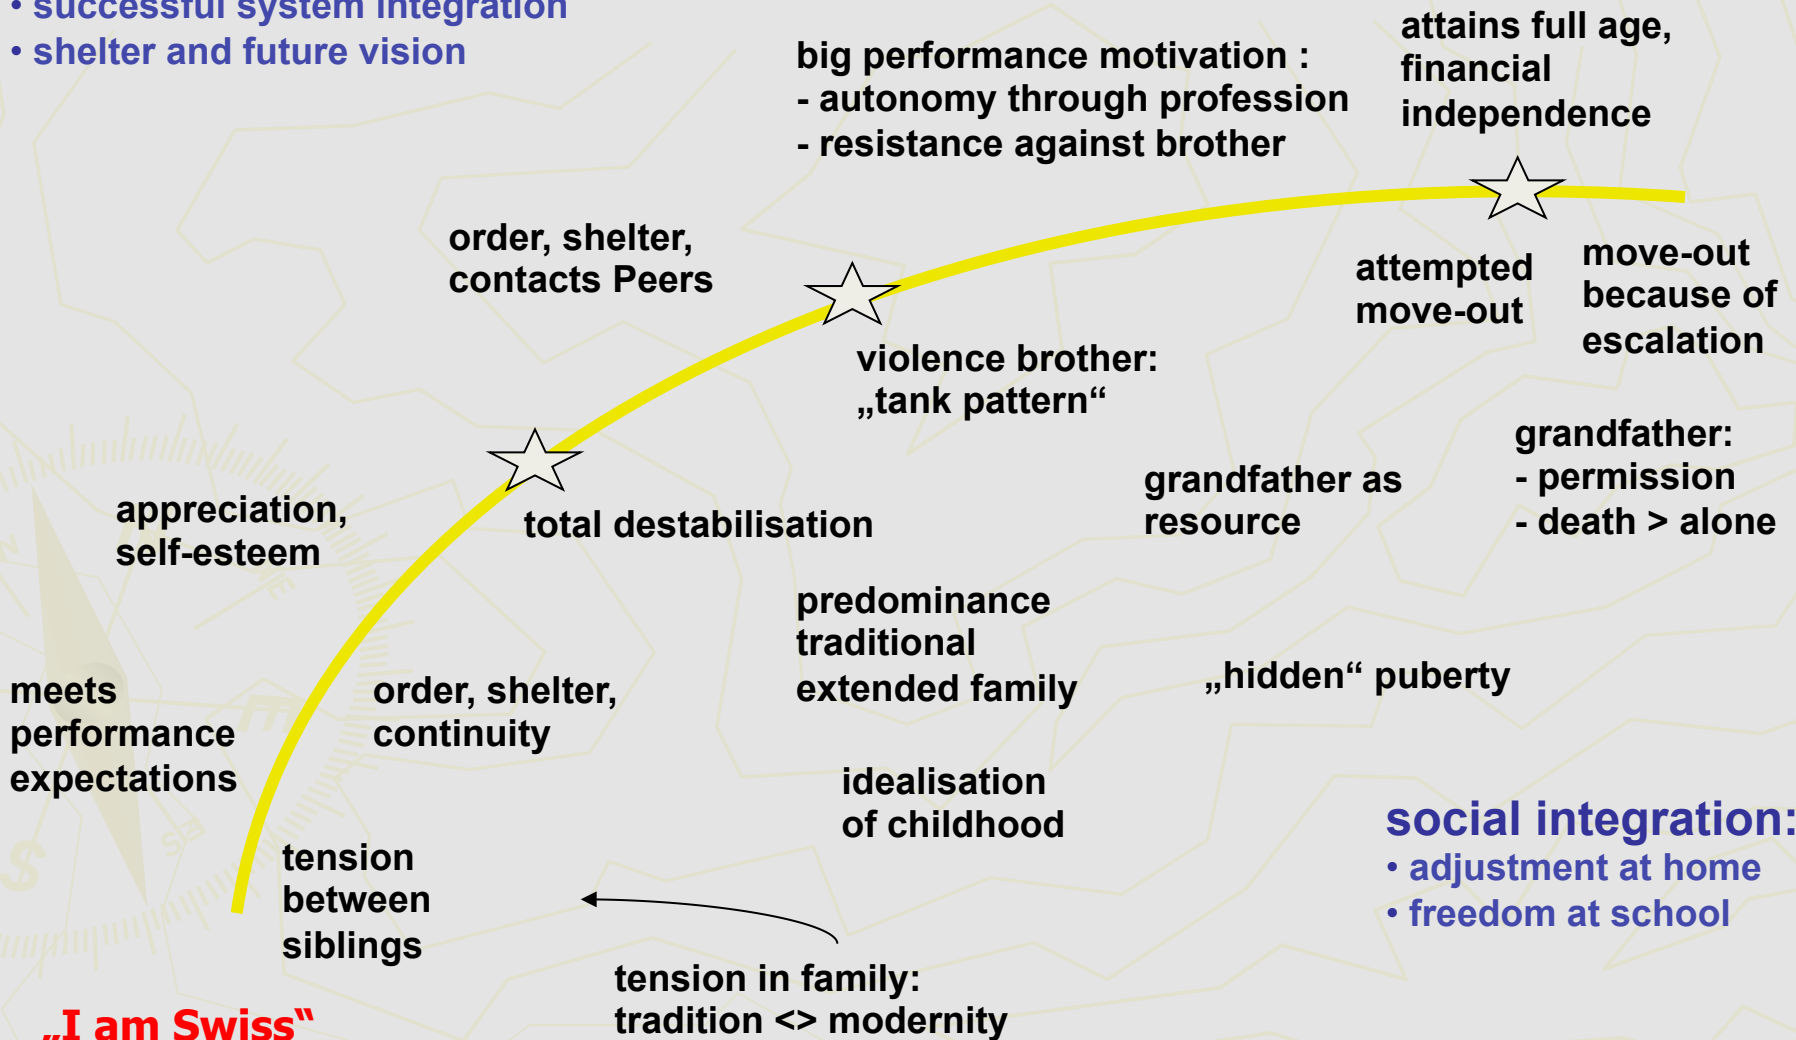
• successful system integration
• shelter and future vision

big performance motivation :
- autonomy through profession
- resistance against brother

attains full age, financial independence

order, shelter, contacts Peers

attempted move-out

move-out because of escalation

violence brother: „tank pattern“

grandfather: - permission - death > alone

grandfather as resource

appreciation, self-esteem

total destabilisation

predominance traditional extended family

„hidden“ puberty

meets performance expectations

order, shelter, continuity

idealisation of childhood

social integration:
• adjustment at home
• freedom at school

tension between siblings

tension in family: tradition <> modernity

„I am Swiss“